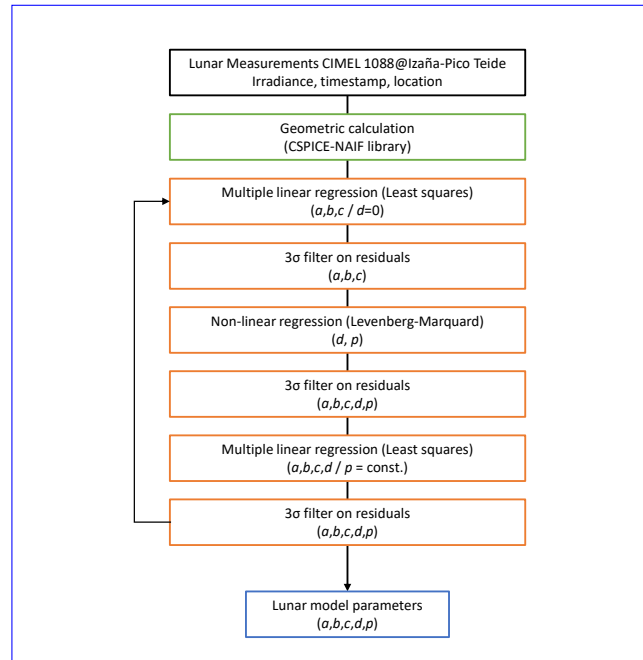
Lunar Measurements CIMEL 1088@Izaña-Pico Teide
Irradiance, timestamp, location

Geometric calculation
(CSPICE-NAIF library)

Multiple linear regression (Least squares)
($a$,$b$,$c$ / $d$=0)

3σ filter on residuals
($a$,$b$,$c$)

Non-linear regression (Levenberg-Marquard)
($d$, $p$)

3σ filter on residuals
($a$,$b$,$c$,$d$,$p$)

Multiple linear regression (Least squares)
($a$,$b$,$c$,$d$ / $p$ = const.)

3σ filter on residuals
($a$,$b$,$c$,$d$,$p$)

Lunar model parameters
($a$,$b$,$c$,$d$,$p$)